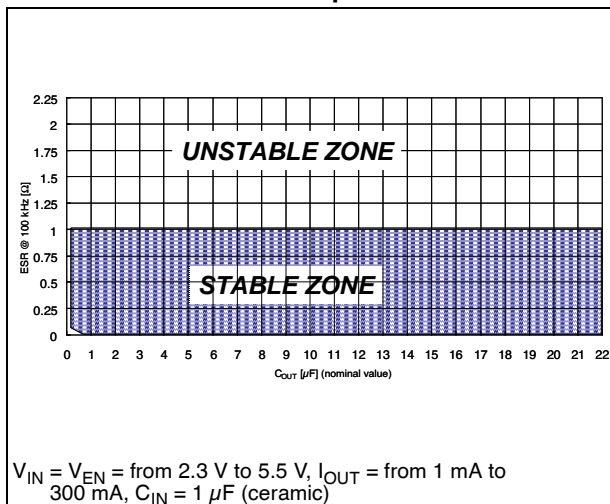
2.25
2
1.75
1.5
1.25
1
0.75
0.5
0.25
0

UNSTABLE ZONE

STABLE ZONE

ESR @ 100 kHz [Ω]

0 1 2 3 4 5 6 7 8 9 10 11 12 13 14 15 16 17 18 19 20 21 22

$C_{OUT}$ [$\mu$F] (nominal value)

$V_{IN}$ = $V_{EN}$ = from 2.3 V to 5.5 V, $I_{OUT}$ = from 1 mA to 300 mA, $C_{IN}$ = 1 $\mu$F (ceramic)